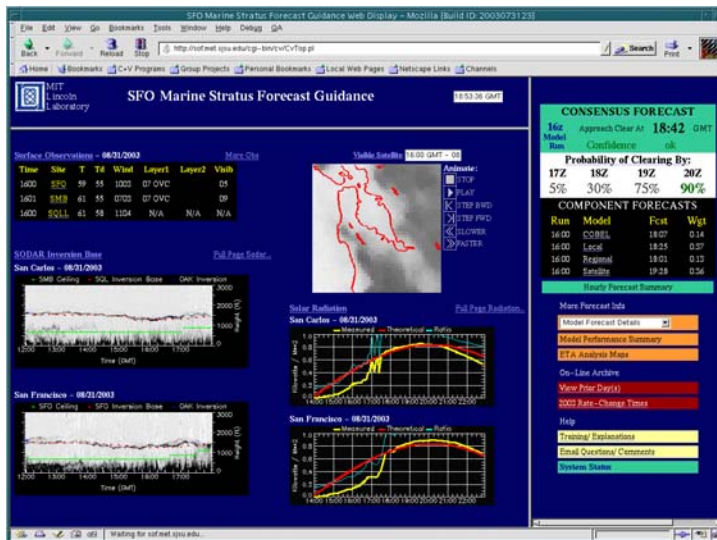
SFO Marine Stratus Forecast Guidance Web Display - Mozilla {Build ID: 2003073123}

File Edit View Go Bookmarks Tools Window Help Debug QA

Back Forward Reload Stop http://sof.met.sjsu.edu/cgi-bin/cv/CvTop.pl Search Print

Home Bookmarks C+V Programs Group Projects Personal Bookmarks Local Web Pages Netscape Links Channels

MIT Lincoln Laboratory

SFO Marine Stratus Forecast Guidance

18:53:36 GMT

Surface Observations - 08/31/2003 More Obs

| Time | Site | T | Td | Wind | Layer1 | Layer2 | Visib |
|---|---|---|---|---|---|---|---|
| 1600 | SFO | 59 | 55 | 1003 | 07 OVC | | 05 |
| 1601 | SMB | 61 | 55 | 0703 | 07 OVC | | 09 |
| 1600 | SQLL | 61 | 58 | 1104 | N/A | N/A | N/A |

Visible Satellite 16:00 GMT - 08

Animate:
STOP
PLAY
STEP BWD
STEP FWD
SLOWER
FASTER

SODAR Inversion Base Full Page Sodar...

San Carlos - 08/31/2003
SMB Ceiling SQL Inversion Base OAK Inversion
Time (GMT)

San Francisco - 08/31/2003
SFO Ceiling SFO Inversion Base OAK Inversion
Time (GMT)

Solar Radiation Full Page Radiation...

San Carlos - 08/31/2003
Measured Theoretical Ratio

San Francisco - 08/31/2003
Measured Theoretical Ratio

CONSENSUS FORECAST
16z Model Run Approach Clear At 18:42 GMT
Confidence ok

Probability of Clearing By:

| 17Z | 18Z | 19Z | 20Z |
|---|---|---|---|
| 5% | 30% | 75% | 90% |

COMPONENT FORECASTS

| Run | Model | Fcst | Wgt |
|---|---|---|---|
| 16:00 | COBEL | 18:07 | 0.14 |
| 16:00 | Local | 18:25 | 0.37 |
| 16:00 | Regional | 18:01 | 0.13 |
| 16:00 | Satellite | 19:28 | 0.36 |

Hourly Forecast Summary

More Forecast Info
Model Forecast Details
Model Performance Summary
ETA Analysis Maps

On-Line Archive
View Prior Day(s)
2003 Rate-Change Times

Help
Training/ Explanations
Email Questions/ Comments
System Status

Waiting for sof.met.sjsu.edu...